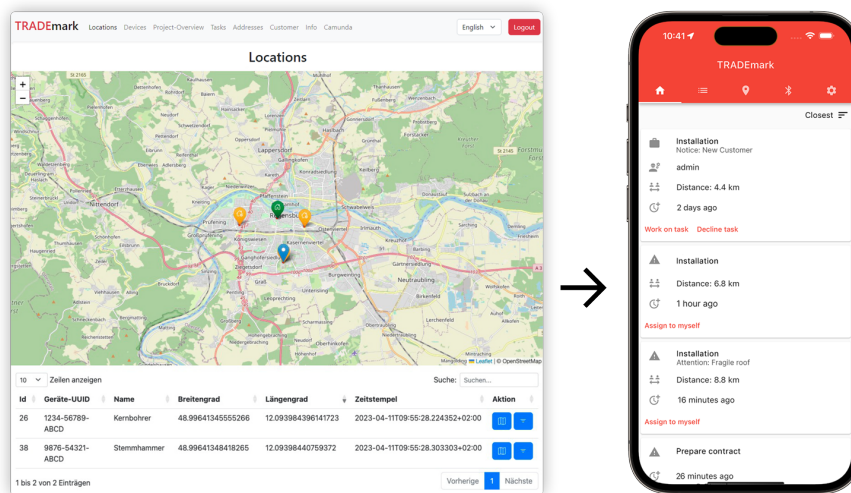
TRADEmark Locations Devices Project-Overview Tasks Addresses Customer Info Camunda English Logout

Locations

+
−

Lappersdorf
Regensburg
Pentling

Leaflet | © OpenStreetMap

10 Zeilen anzeigen

Suche: Suchen...

| Id | Geräte-UUID | Name | Breitengrad | Längengrad | Zeitstempel | Aktion |
|---|---|---|---|---|---|---|
| 26 | 1234-56789-ABCD | Kernbohrer | 48.99641345555266 | 12.093984396141723 | 2023-04-11T09:55:28.224352+02:00 | |
| 38 | 9876-54321-ABCD | Stemmhammer | 48.99641348418265 | 12.093984440759372 | 2023-04-11T09:55:28.303303+02:00 | |

1 bis 2 von 2 Einträgen

Vorherige 1 Nächste

10:41

TRADEmark

Closest

Installation
Notice: New Customer

admin

Distance: 4.4 km

2 days ago

Work on task Decline task

Installation

Distance: 6.8 km

1 hour ago

Assign to myself

Installation
Attention: Fragile roof

Distance: 8.8 km

16 minutes ago

Assign to myself

Prepare contract

26 minutes ago